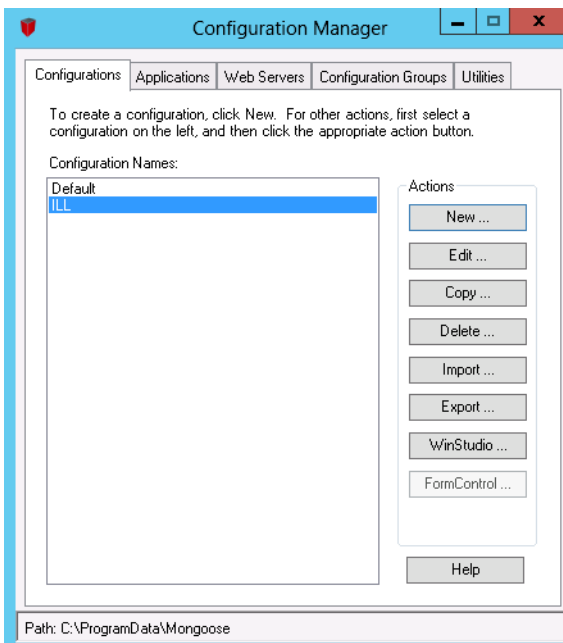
Configuration Manager

Configurations | Applications | Web Servers | Configuration Groups | Utilities

To create a configuration, click New. For other actions, first select a configuration on the left, and then click the appropriate action button.

Configuration Names:

Default
ILL

Actions

New ...

Edit ...

Copy ...

Delete ...

Import ...

Export ...

WinStudio ...

FormControl ...

Help

Path: C:\ProgramData\Mongoose